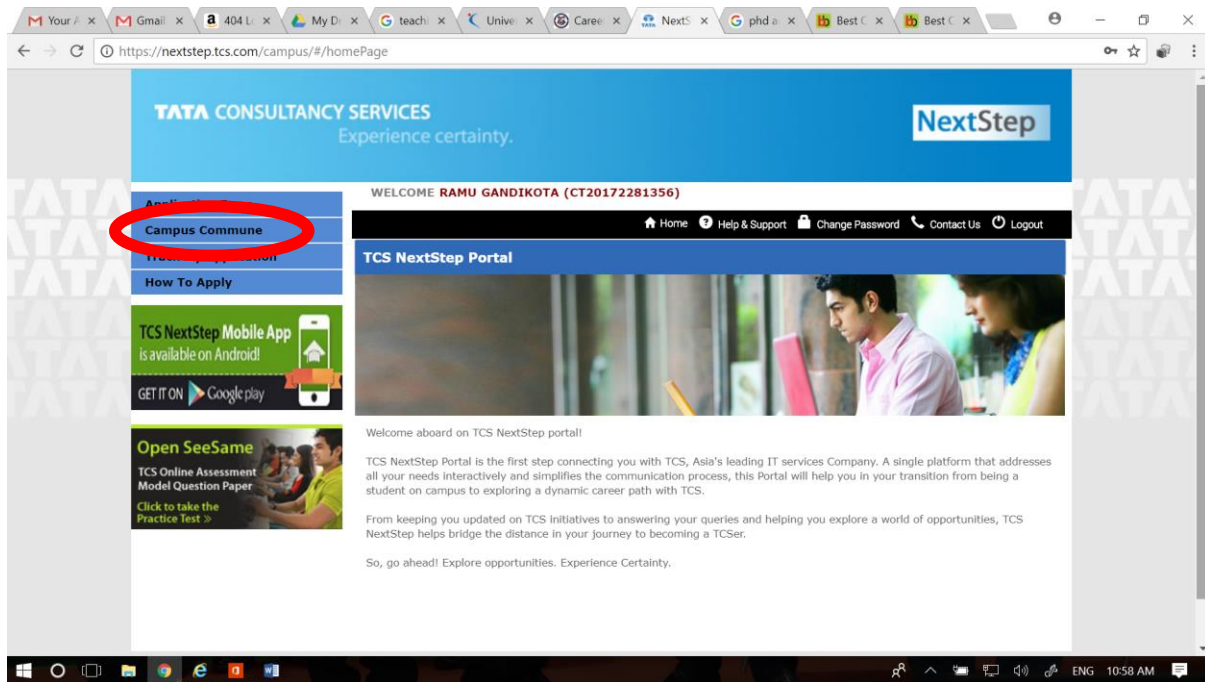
Your A ×
Gmail ×
404 L ×
My D ×
teach ×
Unive ×
Caree ×
NextS ×
phd a ×
Best C ×
Best C ×

https://nextstep.tcs.com/campus/#/homePage

TATA CONSULTANCY SERVICES
Experience certainty.

NextStep

WELCOME RAMU GANDIKOTA (CT20172281356)

Applic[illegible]
Campus Commune
Track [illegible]
How To Apply

Home Help & Support Change Password Contact Us Logout

TCS NextStep Portal

TCS NextStep Mobile App is available on Android!
GET IT ON Google play

Open SeeSame
TCS Online Assessment Model Question Paper
Click to take the Practice Test »

Welcome aboard on TCS NextStep portal!

TCS NextStep Portal is the first step connecting you with TCS, Asia's leading IT services Company. A single platform that addresses all your needs interactively and simplifies the communication process, this Portal will help you in your transition from being a student on campus to exploring a dynamic career path with TCS.

From keeping you updated on TCS initiatives to answering your queries and helping you explore a world of opportunities, TCS NextStep helps bridge the distance in your journey to becoming a TCSer.

So, go ahead! Explore opportunities. Experience Certainty.

ENG 10:58 AM